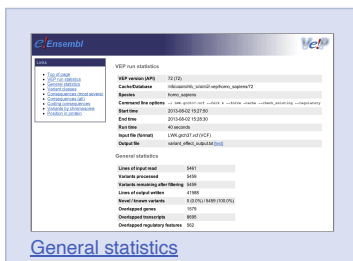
e! Ensembl

VeP

Links

- Top of page
- VEP run statistics
- General statistics
- Variant classes
- Consequences (most severe)
- Consequences (all)
- Coding consequences
- Variants by chromosome
- Position in protein

VEP run statistics

| | |
|---|---|
| VEP version (API) | 72 (72) |
| Cache/Database | /nfs/users/nfs_w/wm2/.vep/homo_sapiens/72 |
| Species | homo_sapiens |
| Command line options | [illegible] |
| Start time | 2013-06-02 15:27:50 |
| End time | 2013-06-02 15:28:30 |
| Run time | 40 seconds |
| Input file (format) | LWK.gtchr17.vcf (VCF) |
| Output file | variant_effect_output.txt [text] |

General statistics

| | |
|---|---|
| Lines of input read | 3461 |
| Variants processed | 5498 |
| Variants remaining after filtering | 5498 |
| Lines of output written | 41985 |
| Novel / known variants | 0 (0.0%) / 5499 (100.0%) |
| Overlapped genes | 1579 |
| Overlapped transcripts | 8695 |
| Overlapped regulatory features | 562 |

General statistics